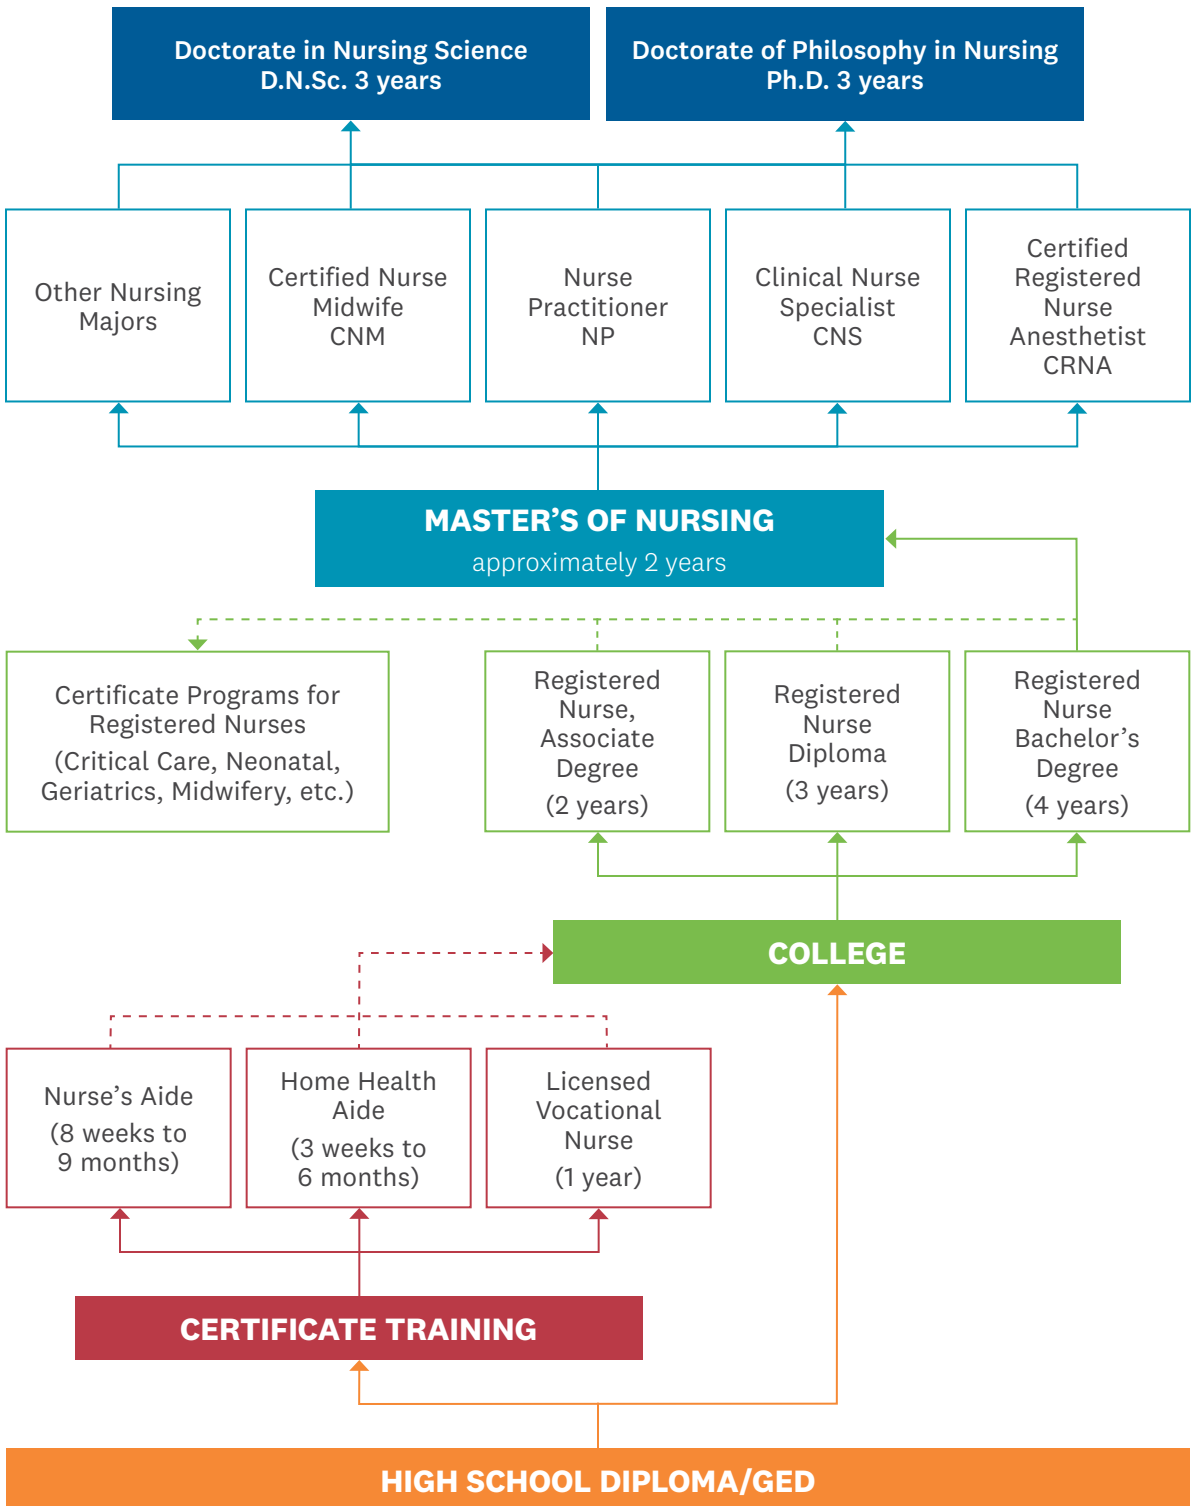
Doctorate in Nursing Science
D.N.Sc. 3 years

Doctorate of Philosophy in Nursing
Ph.D. 3 years

Other Nursing Majors

Certified Nurse Midwife CNM

Nurse Practitioner NP

Clinical Nurse Specialist CNS

Certified Registered Nurse Anesthetist CRNA

MASTER’S OF NURSING
approximately 2 years

Certificate Programs for Registered Nurses
(Critical Care, Neonatal, Geriatrics, Midwifery, etc.)

Registered Nurse, Associate Degree
(2 years)

Registered Nurse Diploma
(3 years)

Registered Nurse Bachelor’s Degree
(4 years)

COLLEGE

Nurse’s Aide
(8 weeks to 9 months)

Home Health Aide
(3 weeks to 6 months)

Licensed Vocational Nurse
(1 year)

CERTIFICATE TRAINING

HIGH SCHOOL DIPLOMA/GED